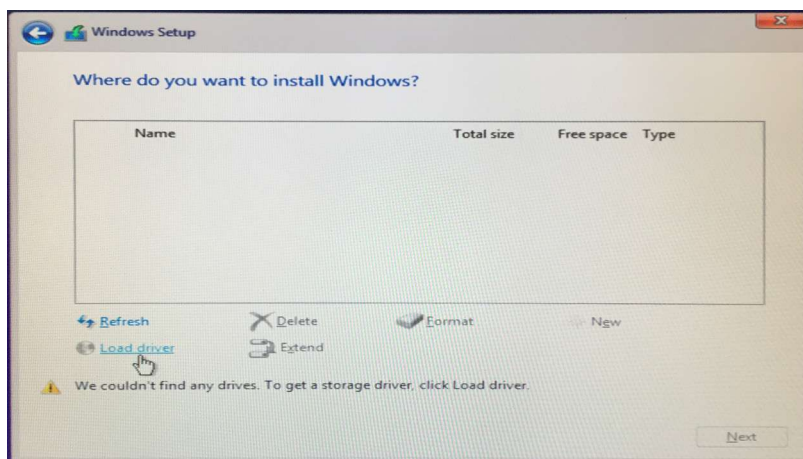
Windows Setup

Where do you want to install Windows?

| Name | Total size | Free space | Type |
|---|---|---|---|

Refresh
Delete
Format
New
Load driver
Extend

We couldn't find any drives. To get a storage driver, click Load driver.

Next